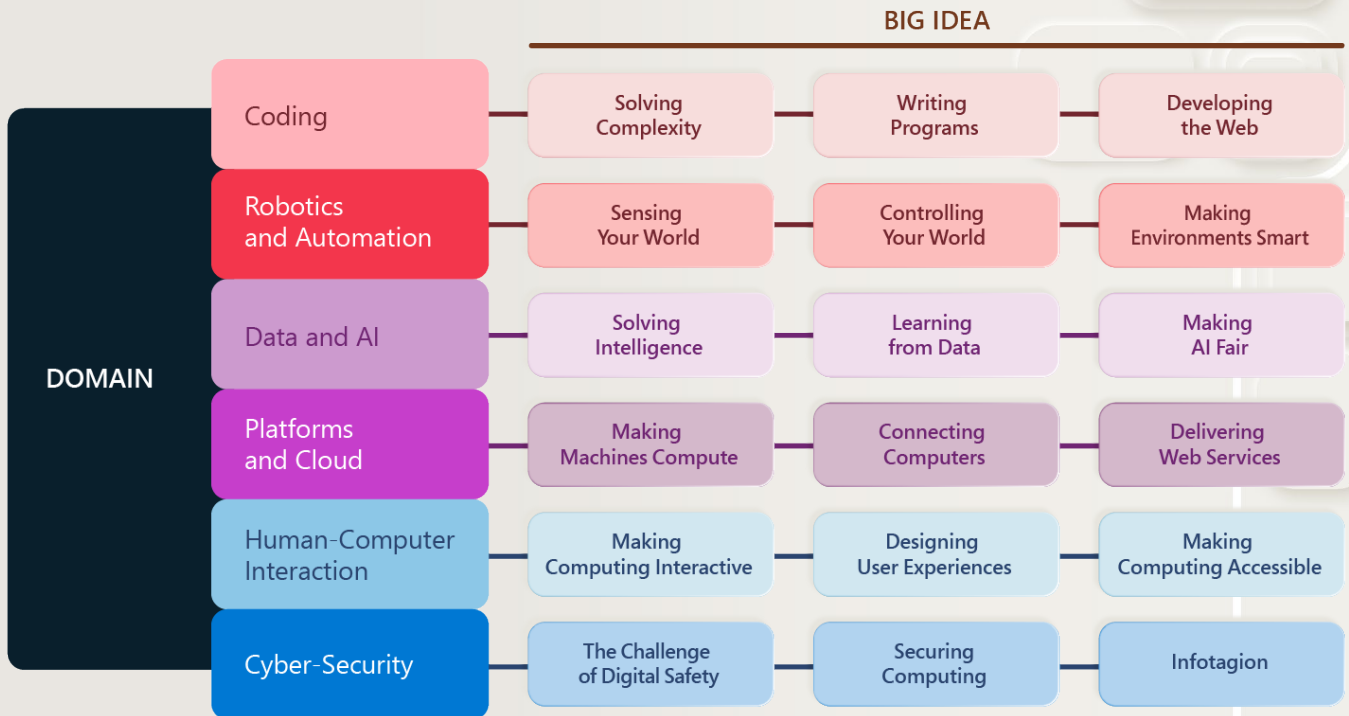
BIG IDEA

DOMAIN

| | | | |
|---|---|---|---|
| Coding | Solving Complexity | Writing Programs | Developing the Web |
| Robotics and Automation | Sensing Your World | Controlling Your World | Making Environments Smart |
| Data and AI | Solving Intelligence | Learning from Data | Making AI Fair |
| Platforms and Cloud | Making Machines Compute | Connecting Computers | Delivering Web Services |
| Human-Computer Interaction | Making Computing Interactive | Designing User Experiences | Making Computing Accessible |
| Cyber-Security | The Challenge of Digital Safety | Securing Computing | Infotagion |